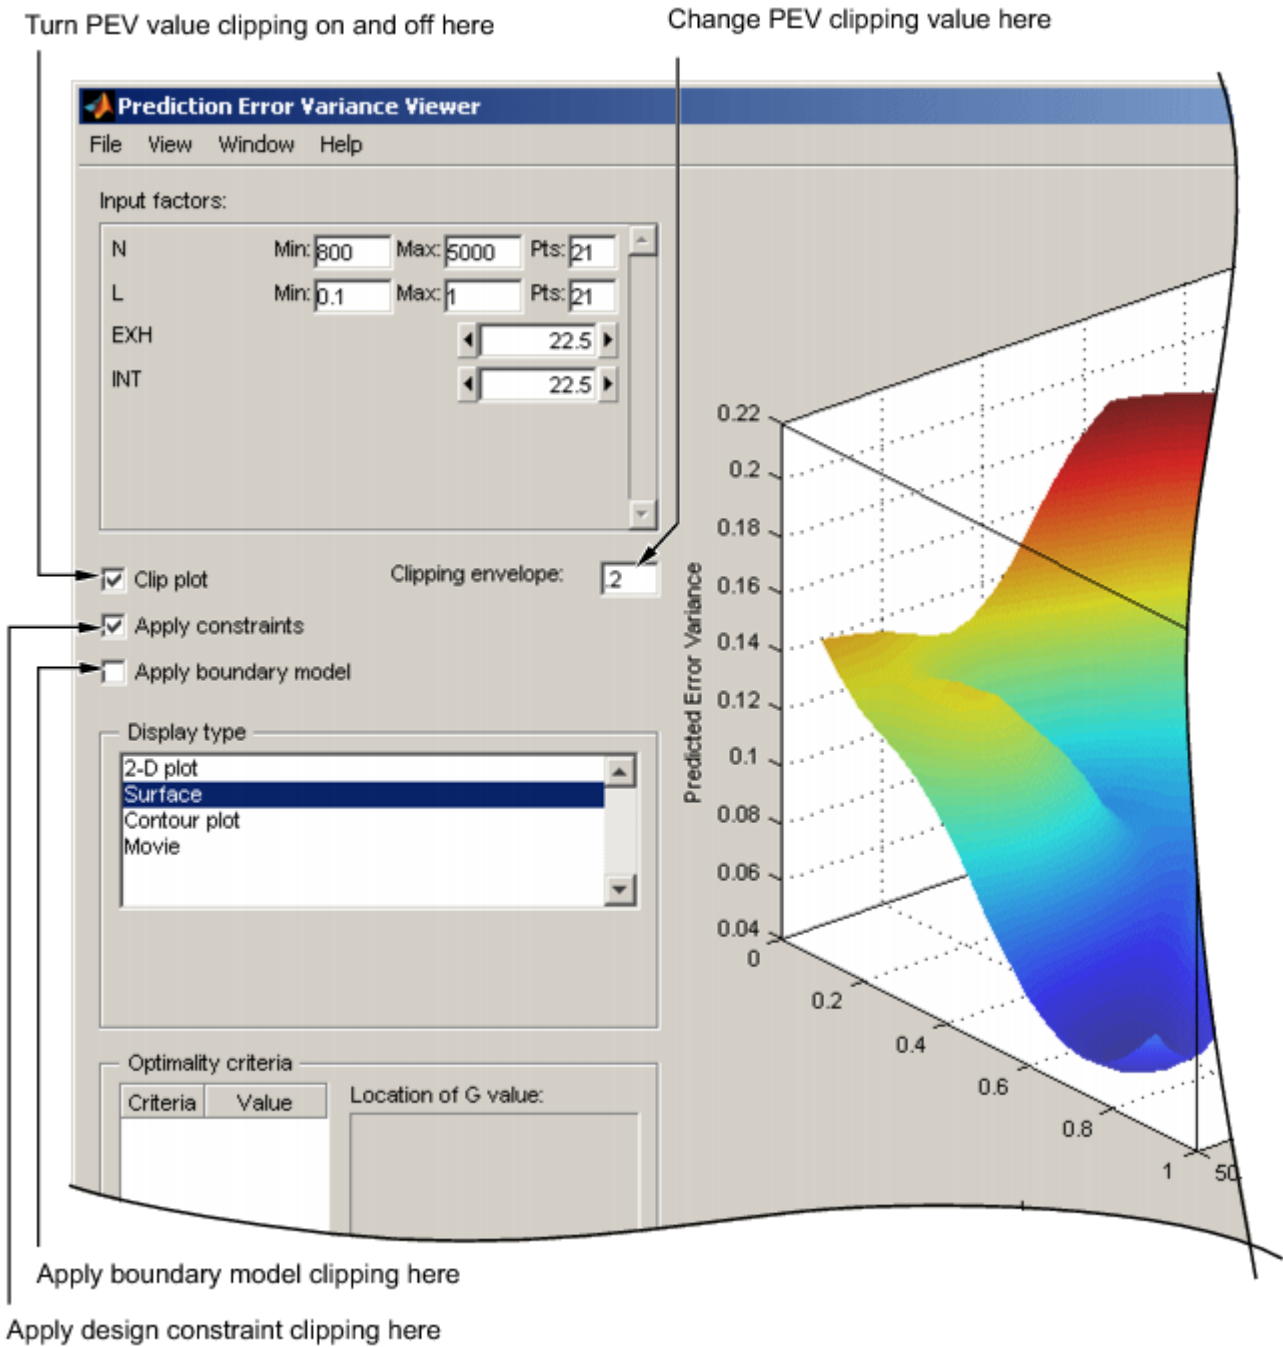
Turn PEV value clipping on and off here

Change PEV clipping value here

Prediction Error Variance Viewer

File View Window Help

Input factors:

| | | | |
|---|---|---|---|
| N | Min: 800 | Max: 5000 | Pts: 21 |
| L | Min: 0.1 | Max: 1 | Pts: 21 |
| EXH | | 22.5 | |
| INT | | 22.5 | |

Clip plot

Clipping envelope: 2

Apply constraints

Apply boundary model

Display type

2-D plot
Surface
Contour plot
Movie

Optimality criteria

| Criteria | Value |
|---|---|

Location of G value:

Predicted Error Variance

0.22
0.2
0.18
0.16
0.14
0.12
0.1
0.08
0.06
0.04
0
0.2
0.4
0.6
0.8
1
50

Apply boundary model clipping here

Apply design constraint clipping here